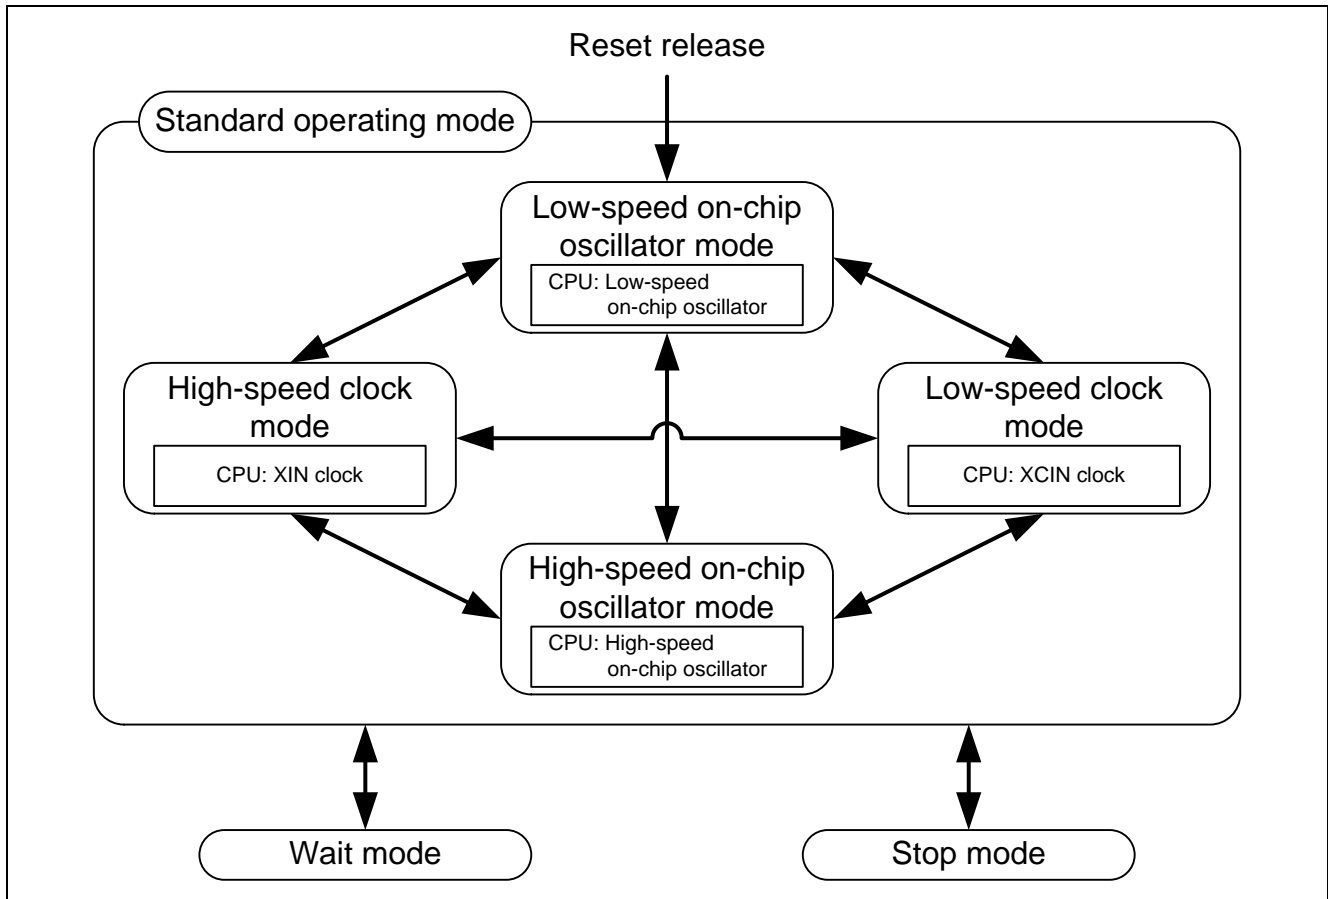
Reset release

Standard operating mode

Low-speed on-chip oscillator mode

CPU: Low-speed on-chip oscillator

High-speed clock mode

CPU: XIN clock

Low-speed clock mode

CPU: XCIN clock

High-speed on-chip oscillator mode

CPU: High-speed on-chip oscillator

Wait mode

Stop mode